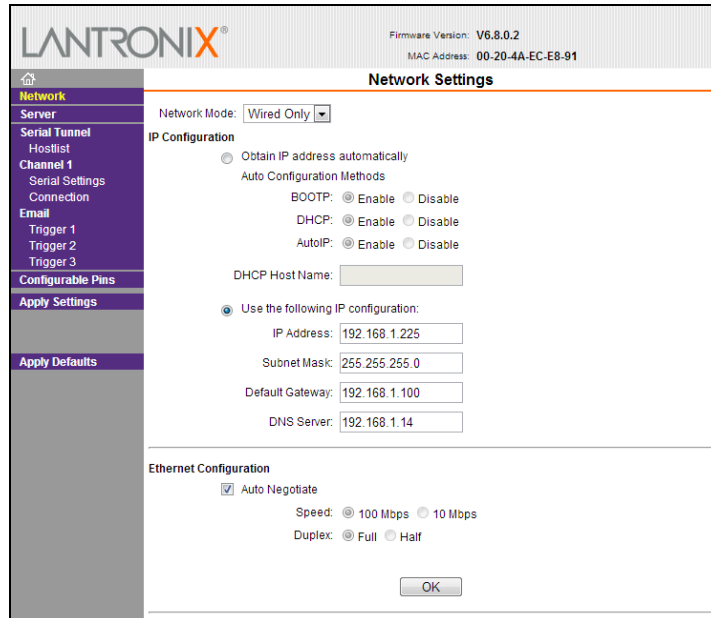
LANTRONIX®

Firmware Version: V6.8.0.2
MAC Address: 00-20-4A-EC-E8-91

Network
Server
Serial Tunnel
Hostlist
Channel 1
Serial Settings
Connection
Email
Trigger 1
Trigger 2
Trigger 3
Configurable Pins
Apply Settings

Apply Defaults

Network Settings

Network Mode: Wired Only

IP Configuration

Obtain IP address automatically

Auto Configuration Methods

BOOTP: Enable Disable

DHCP: Enable Disable

AutoIP: Enable Disable

DHCP Host Name:

Use the following IP configuration:

IP Address: 192.168.1.225

Subnet Mask: 255.255.255.0

Default Gateway: 192.168.1.100

DNS Server: 192.168.1.14

Ethernet Configuration

Auto Negotiate

Speed: 100 Mbps 10 Mbps

Duplex: Full Half

OK